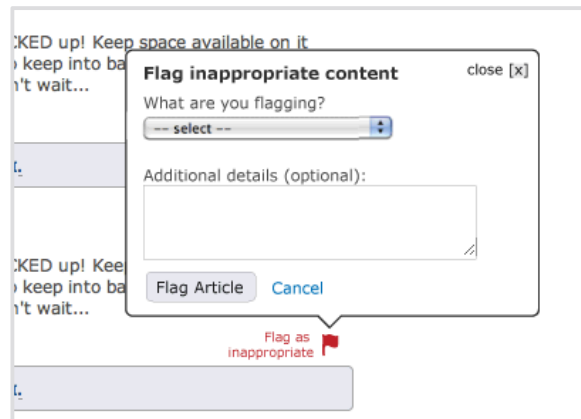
CKED up! Keep space available on it
keep into ba
n't wait...

CKED up! Kee
keep into ba
n't wait...

Flag inappropriate content
close [x]
What are you flagging?
-- select --
Additional details (optional):
Flag Article
Cancel

Flag as inappropriate